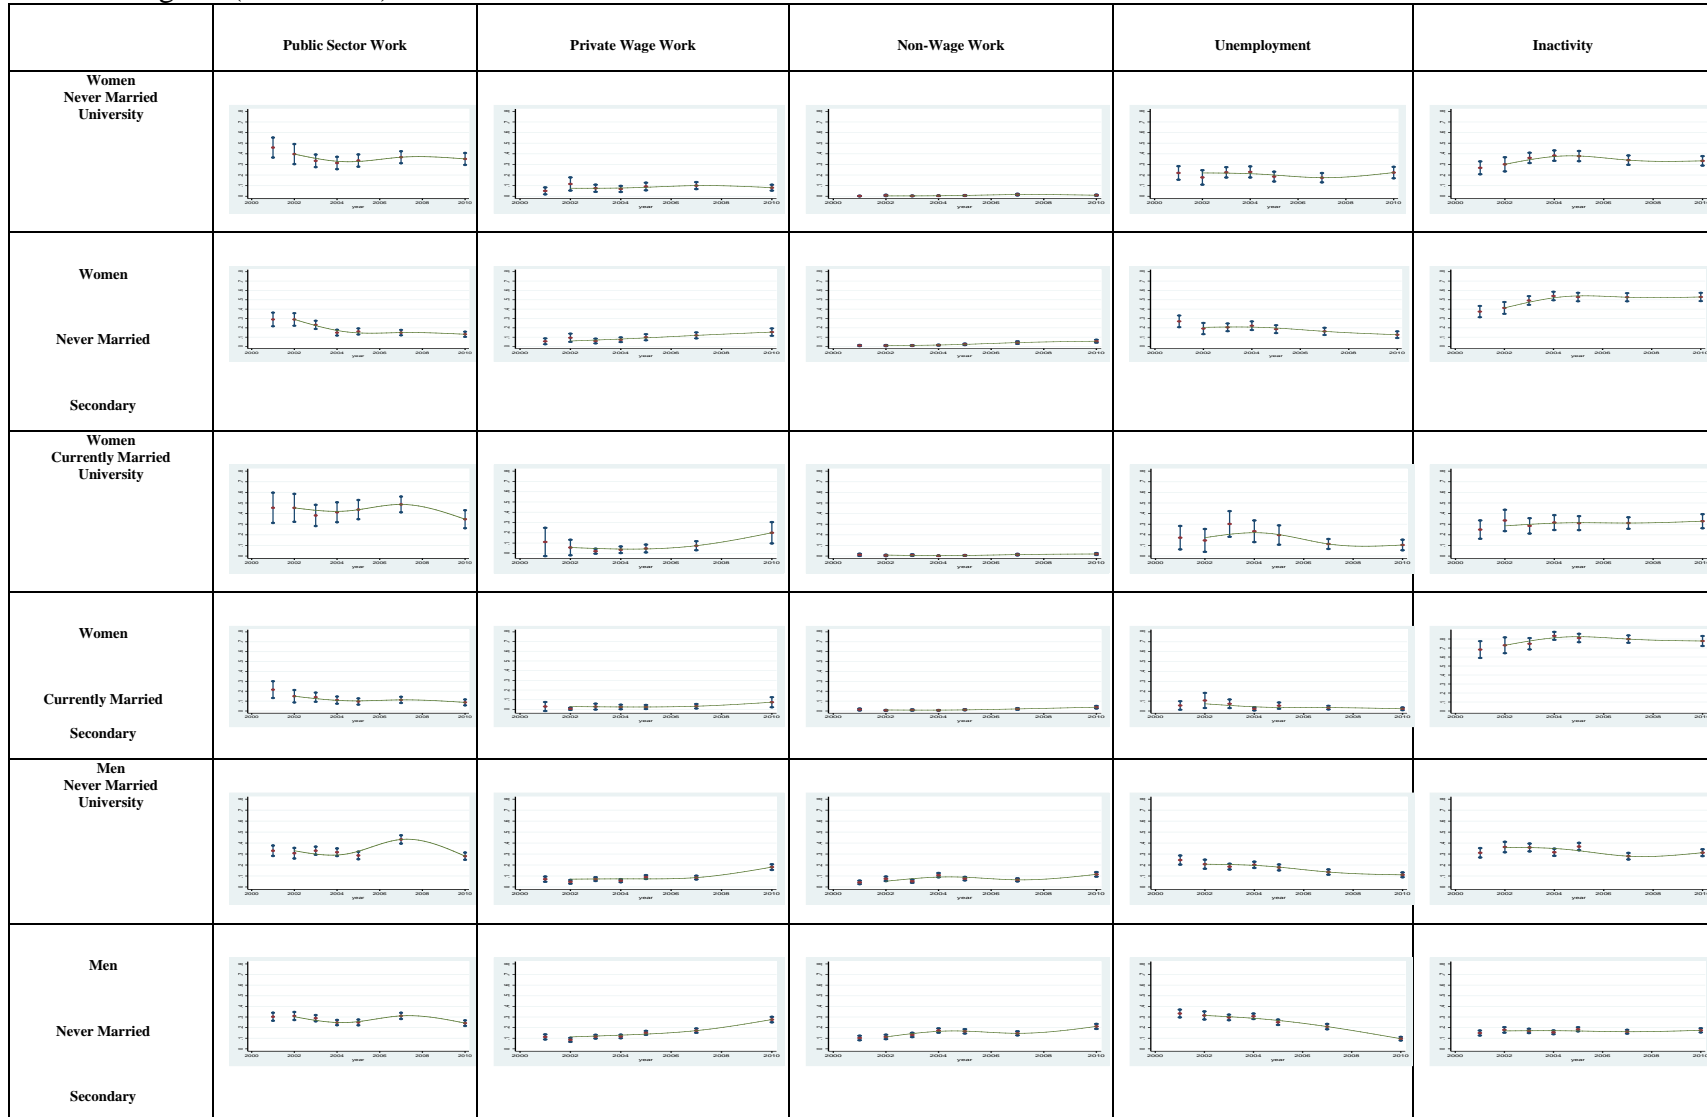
| | Public Sector Work | Private Wage Work | Non-Wage Work | Unemployment | Inactivity |
|---|---|---|---|---|---|
| Women Never Married University | 2000 2002 2004 2006 2008 2010 year | 2000 2002 2004 2006 2008 2010 year | 2000 2002 2004 2006 2008 2010 year | 2000 2002 2004 2006 2008 2010 year | 2000 2002 2004 2006 2008 2010 year |
| Women Never Married Secondary | 2000 2002 2004 2006 2008 2010 year | 2000 2002 2004 2006 2008 2010 year | 2000 2002 2004 2006 2008 2010 year | 2000 2002 2004 2006 2008 2010 year | 2000 2002 2004 2006 2008 2010 year |
| Women Currently Married University | 2000 2002 2004 2006 2008 2010 year | 2000 2002 2004 2006 2008 2010 year | 2000 2002 2004 2006 2008 2010 year | 2000 2002 2004 2006 2008 2010 year | 2000 2002 2004 2006 2008 2010 year |
| Women Currently Married Secondary | 2000 2002 2004 2006 2008 2010 year | 2000 2002 2004 2006 2008 2010 year | 2000 2002 2004 2006 2008 2010 year | 2000 2002 2004 2006 2008 2010 year | 2000 2002 2004 2006 2008 2010 year |
| Men Never Married University | 2000 2002 2004 2006 2008 2010 year | 2000 2002 2004 2006 2008 2010 year | 2000 2002 2004 2006 2008 2010 year | 2000 2002 2004 2006 2008 2010 year | 2000 2002 2004 2006 2008 2010 year |
| Men Never Married Secondary | 2000 2002 2004 2006 2008 2010 year | 2000 2002 2004 2006 2008 2010 year | 2000 2002 2004 2006 2008 2010 year | 2000 2002 2004 2006 2008 2010 year | 2000 2002 2004 2006 2008 2010 year |